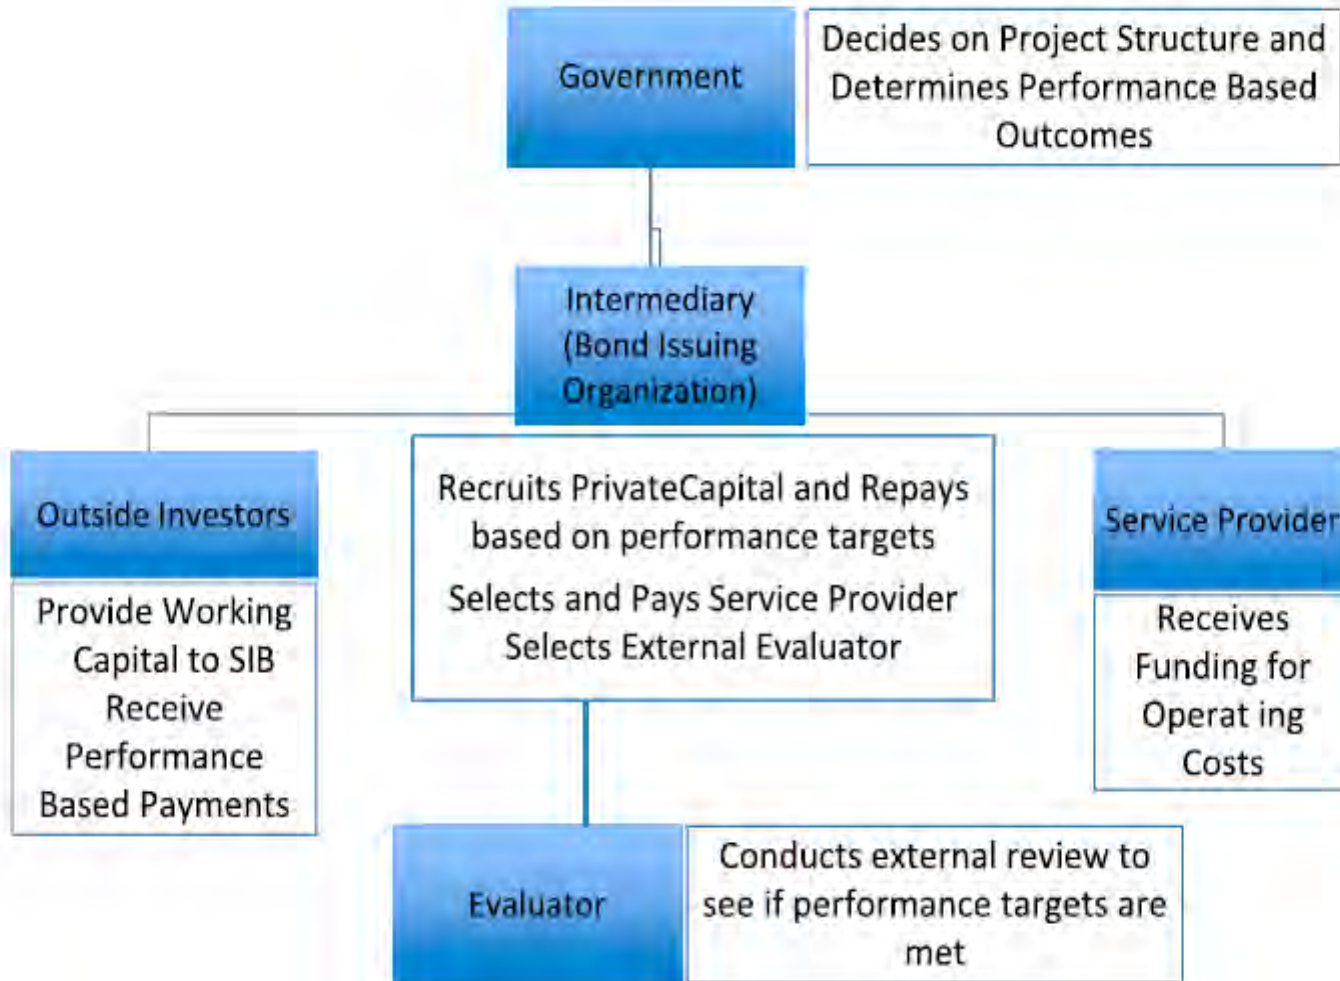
Government

Decides on Project Structure and Determines Performance Based Outcomes

Intermediary (Bond Issuing Organization)

Outside Investors

Provide Working Capital to SIB Receive Performance Based Payments

Recruits PrivateCapital and Repays based on performance targets

Selects and Pays Service Provider Selects External Evaluator

Service Provider

Receives Funding for Operat ing Costs

Evaluator

Conducts external review to see if performance targets are met